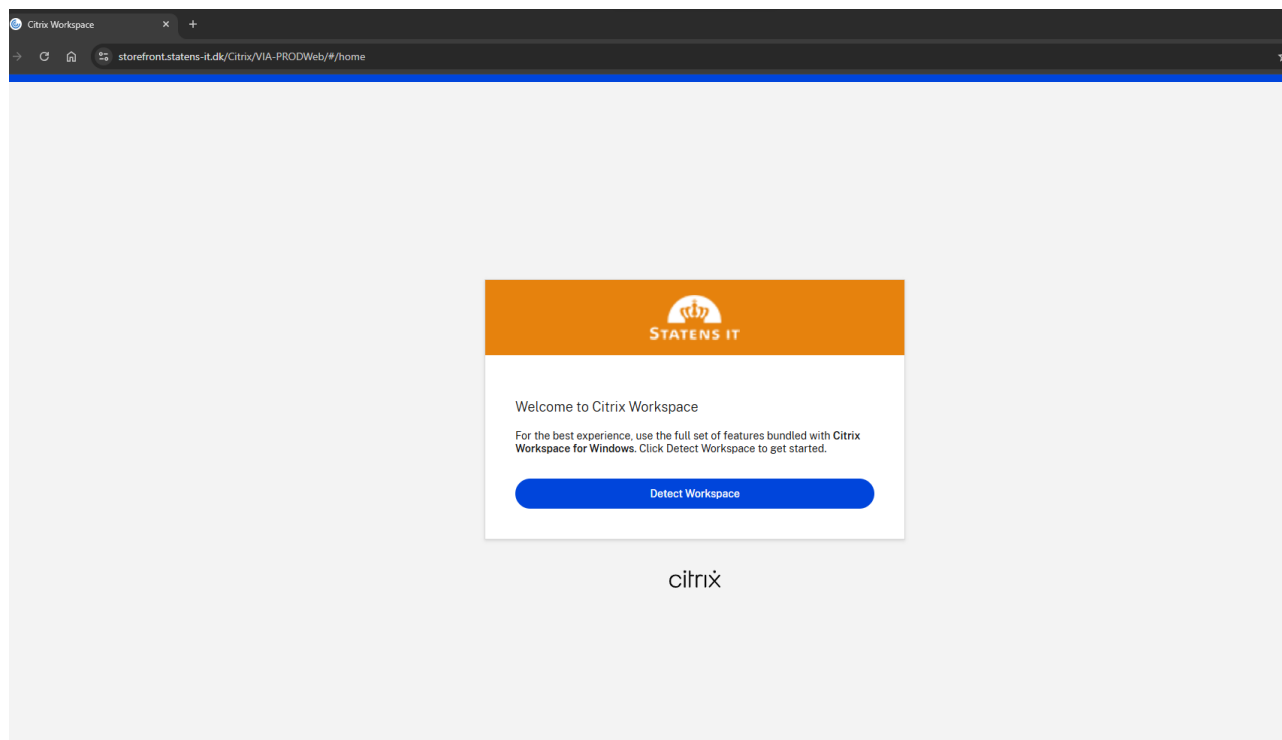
Citrix Workspace ×
+

storefront.statens-it.dk/Citrix/VIA-PRODWeb/#/home

STATENS IT

Welcome to Citrix Workspace

For the best experience, use the full set of features bundled with Citrix Workspace for Windows. Click Detect Workspace to get started.

Detect Workspace

citrix